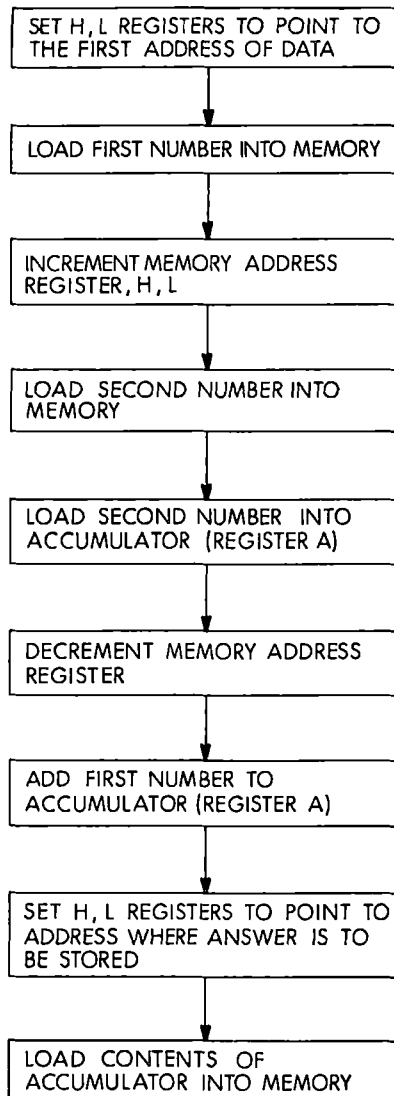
SET H, L REGISTERS TO POINT TO THE FIRST ADDRESS OF DATA

LOAD FIRST NUMBER INTO MEMORY

INCREMENT MEMORY ADDRESS REGISTER, H, L

LOAD SECOND NUMBER INTO MEMORY

LOAD SECOND NUMBER INTO ACCUMULATOR (REGISTER A)

DECREMENT MEMORY ADDRESS REGISTER

ADD FIRST NUMBER TO ACCUMULATOR (REGISTER A)

SET H, L REGISTERS TO POINT TO ADDRESS WHERE ANSWER IS TO BE STORED

LOAD CONTENTS OF ACCUMULATOR INTO MEMORY